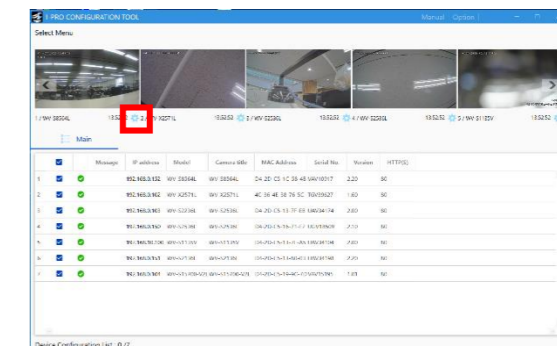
i-PRO CONFIGURATION TOOL
Manual Option

Select Menu

1 / WV-S8564L 13:52:5 2 / WV-X2571L 13:52:53 3 / WV-S2236L 13:52:53 4 / WV-S2580L 13:52:53 5 / WV-S1132V 13:52:5

Main

| | | Message | IP address | Model | Camera title | MAC Address | Serial No. | Version | HTTP(S) |
|---|---|---|---|---|---|---|---|---|---|
| 1 | | | 192.168.0.132 | WV-S8564L | WV-S8564L | D4-2D-C5-1C-38-48 | VAV10017 | 2.20 | 80 |
| 2 | | | 192.168.0.162 | WV-X2571L | WV-X2571L | 4C-36-4E-38-76-5C | TGV03627 | 1.60 | 80 |
| 3 | | | 192.168.0.163 | WV-S2236L | WV-S2236L | D4-2D-C5-13-7F-E9 | UAV34774 | 2.60 | 80 |
| 4 | | | 192.168.0.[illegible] | WV-S2580L | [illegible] | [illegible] | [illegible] | 2.00 | 80 |
| 5 | | | 192.168.0.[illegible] | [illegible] | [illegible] | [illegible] | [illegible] | 2.20 | 80 |
| 6 | | | 192.168.0.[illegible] | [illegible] | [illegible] | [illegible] | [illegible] | 2.20 | 80 |
| 7 | | | 192.168.0.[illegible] | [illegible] | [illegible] | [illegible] | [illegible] | 1.83 | 80 |

Device Configuration List : 0 / 7